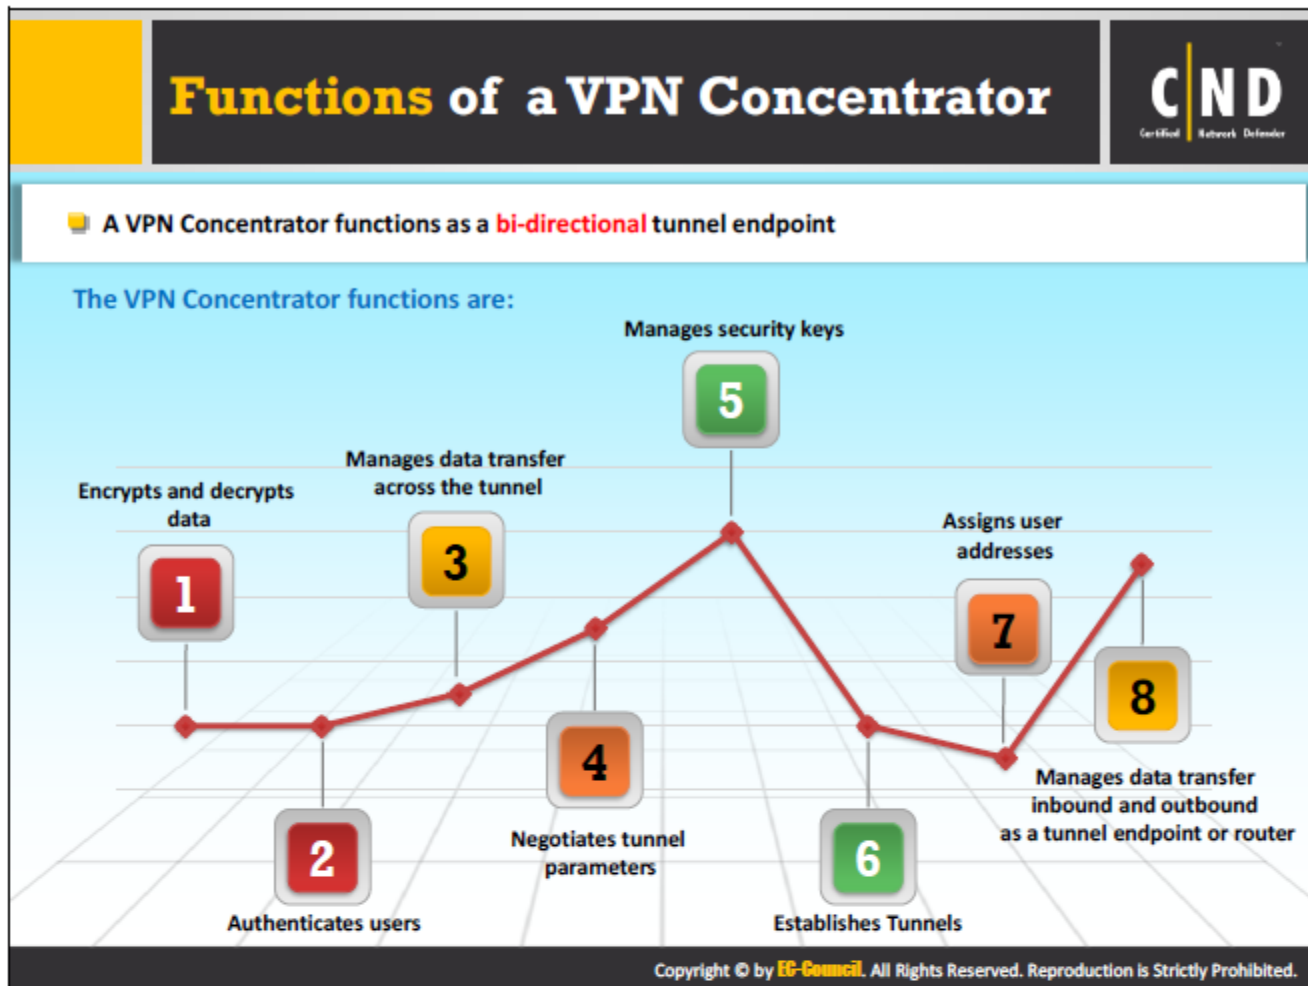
Functions of a VPN Concentrator

C|ND
Certified Network Defender

A VPN Concentrator functions as a bi-directional tunnel endpoint

The VPN Concentrator functions are:

Manages security keys
5

Manages data transfer across the tunnel
3

Encrypts and decrypts data
1

Assigns user addresses
7

8

4
Negotiates tunnel parameters

2
Authenticates users

6
Establishes Tunnels

Manages data transfer inbound and outbound as a tunnel endpoint or router

Copyright © by EC-Council. All Rights Reserved. Reproduction is Strictly Prohibited.